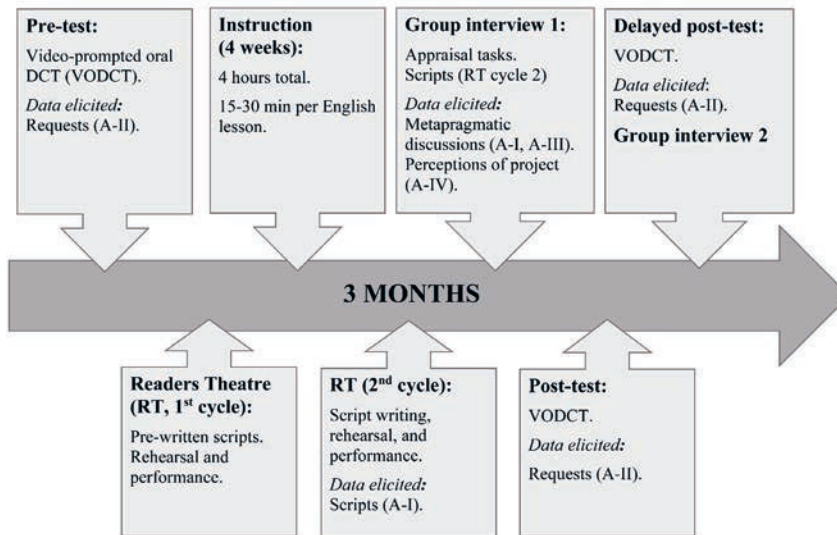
**Pre-test:**
Video-prompted oral DCT (VODCT).
*Data elicited*: Requests (A-II).

**Instruction (4 weeks):**
4 hours total.
15-30 min per English lesson.

**Group interview 1:**
Appraisal tasks.
Scripts (RT cycle 2)
*Data elicited*: Metapragmatic discussions (A-I, A-III).
Perceptions of project (A-IV).

**Delayed post-test:**
VODCT.
*Data elicited*: Requests (A-II).
**Group interview 2**

**3 MONTHS**

**Readers Theatre (RT, 1$^{st}$ cycle):**
Pre-written scripts.
Rehearsal and performance.

**RT (2$^{nd}$ cycle):**
Script writing, rehearsal, and performance.
*Data elicited*: Scripts (A-I).

**Post-test:**
VODCT.
*Data elicited*:
Requests (A-II).